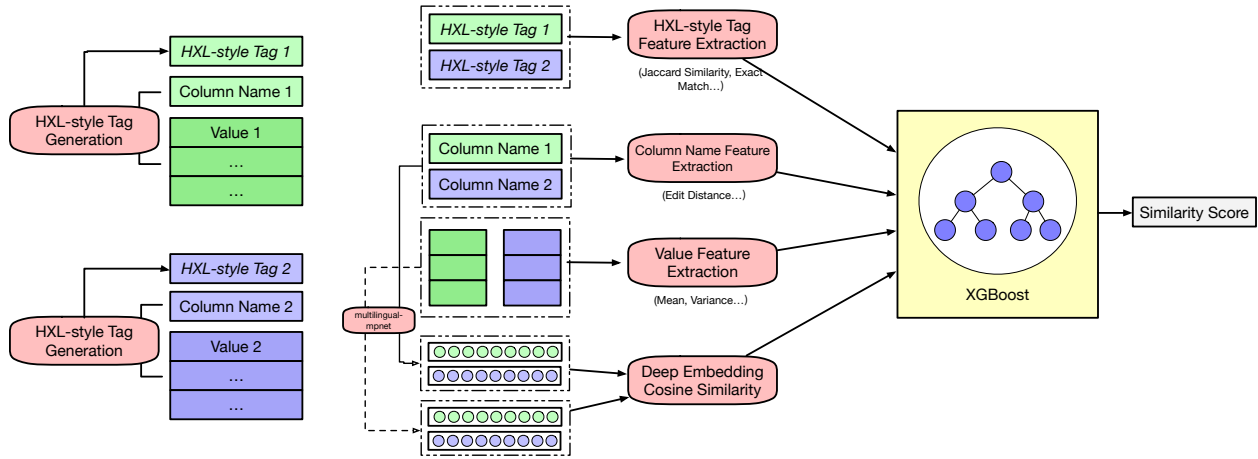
HXL-style Tag Generation

HXL-style Tag 1

Column Name 1

Value 1

…

…

HXL-style Tag Generation

HXL-style Tag 2

Column Name 2

Value 2

…

…

HXL-style Tag 1

HXL-style Tag 2

Column Name 1

Column Name 2

multilingual-mpnet

HXL-style Tag Feature Extraction

(Jaccard Similarity, Exact Match…)

Column Name Feature Extraction

(Edit Distance…)

Value Feature Extraction

(Mean, Variance…)

Deep Embedding Cosine Similarity

XGBoost

Similarity Score